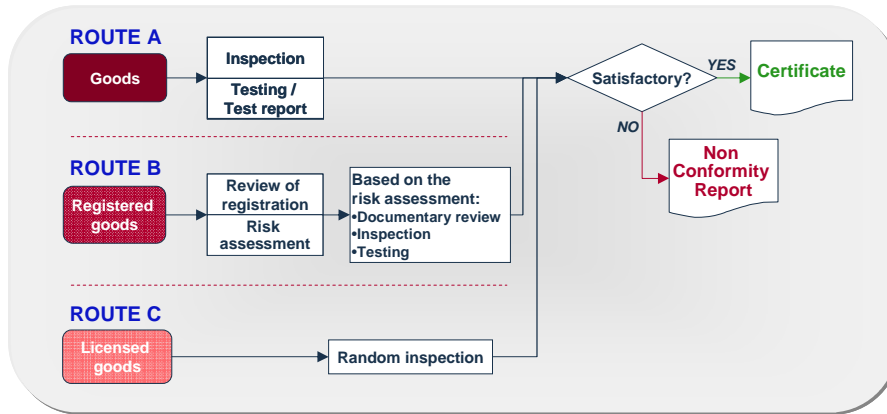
ROUTE A

Goods

Inspection

Testing / Test report

Satisfactory?

YES

Certificate

NO

Non Conformity Report

ROUTE B

Registered goods

Review of registration

Risk assessment

Based on the risk assessment:
•Documentary review
•Inspection
•Testing

ROUTE C

Licensed goods

Random inspection